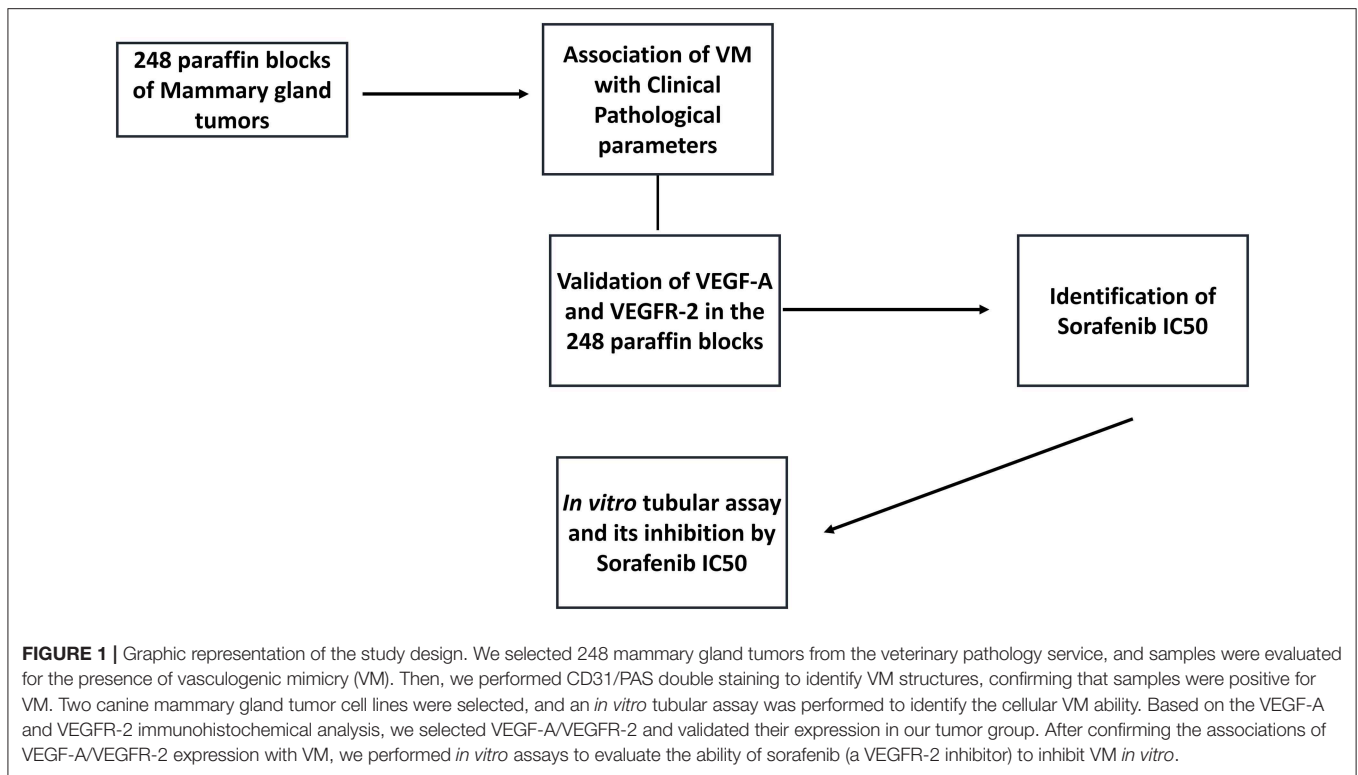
248 paraffin blocks of Mammary gland tumors

Association of VM with Clinical Pathological parameters

Validation of VEGF-A and VEGFR-2 in the 248 paraffin blocks

Identification of Sorafenib IC50

*In vitro* tubular assay and its inhibition by Sorafenib IC50

**FIGURE 1 |** Graphic representation of the study design. We selected 248 mammary gland tumors from the veterinary pathology service, and samples were evaluated for the presence of vasculogenic mimicry (VM). Then, we performed CD31/PAS double staining to identify VM structures, confirming that samples were positive for VM. Two canine mammary gland tumor cell lines were selected, and an *in vitro* tubular assay was performed to identify the cellular VM ability. Based on the VEGF-A and VEGFR-2 immunohistochemical analysis, we selected VEGF-A/VEGFR-2 and validated their expression in our tumor group. After confirming the associations of VEGF-A/VEGFR-2 expression with VM, we performed *in vitro* assays to evaluate the ability of sorafenib (a VEGFR-2 inhibitor) to inhibit VM *in vitro*.